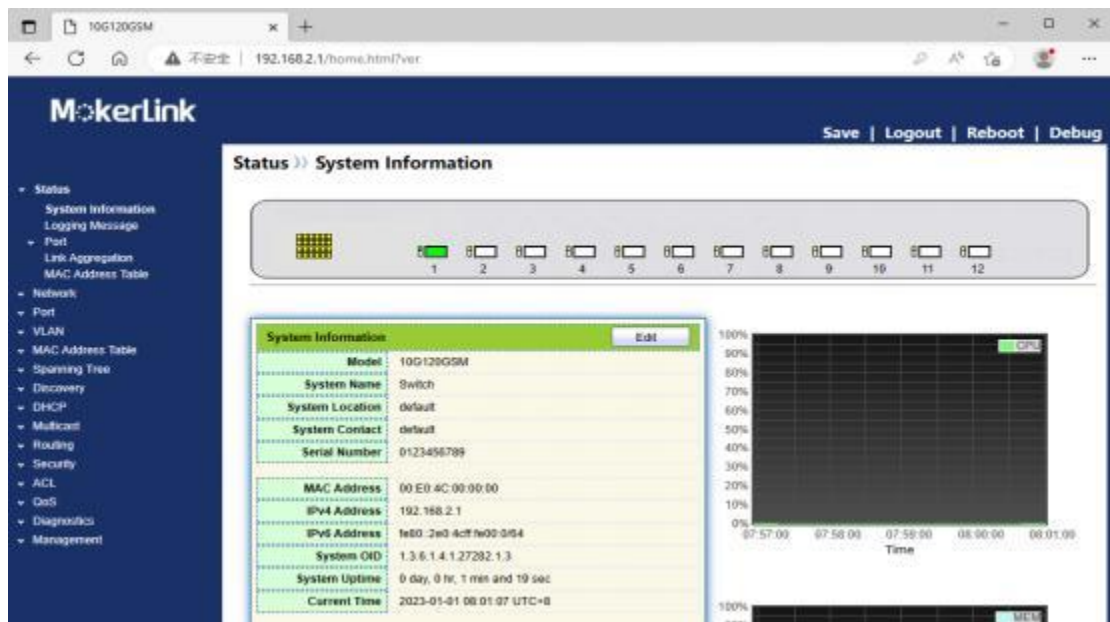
10G120GSM

不安全 | 192.168.2.1/home.html?ver

MokerLink

Save | Logout | Reboot | Debug

Status » System Information

- Status
System Information
Logging Message
- Port
Link Aggregation
MAC Address Table
- Network
- Port
- VLAN
- MAC Address Table
- Spanning Tree
- Discovery
- DHCP
- Multicast
- Routing
- Security
- ACL
- QoS
- Diagnostics
- Management

1 2 3 4 5 6 7 8 9 10 11 12

| System Information | Edit |
|---|---|
| Model | 10G120GSM |
| System Name | Switch |
| System Location | default |
| System Contact | default |
| Serial Number | 0123456789 |
| MAC Address | 00:E0:4C:00:00:00 |
| IPv4 Address | 192.168.2.1 |
| IPv6 Address | fe80::2e0:4cff:fe00:0/64 |
| System OID | 1.3.6.1.4.1.27282.1.3 |
| System Uptime | 0 day, 0 hr, 1 min and 19 sec |
| Current Time | 2023-01-01 08:01:07 UTC+8 |

100% 90% 80% 70% 60% 50% 40% 30% 20% 10% 0%
CPU
07:57:00 07:58:00 07:59:00 08:00:00 08:01:00
Time

100%
MEM